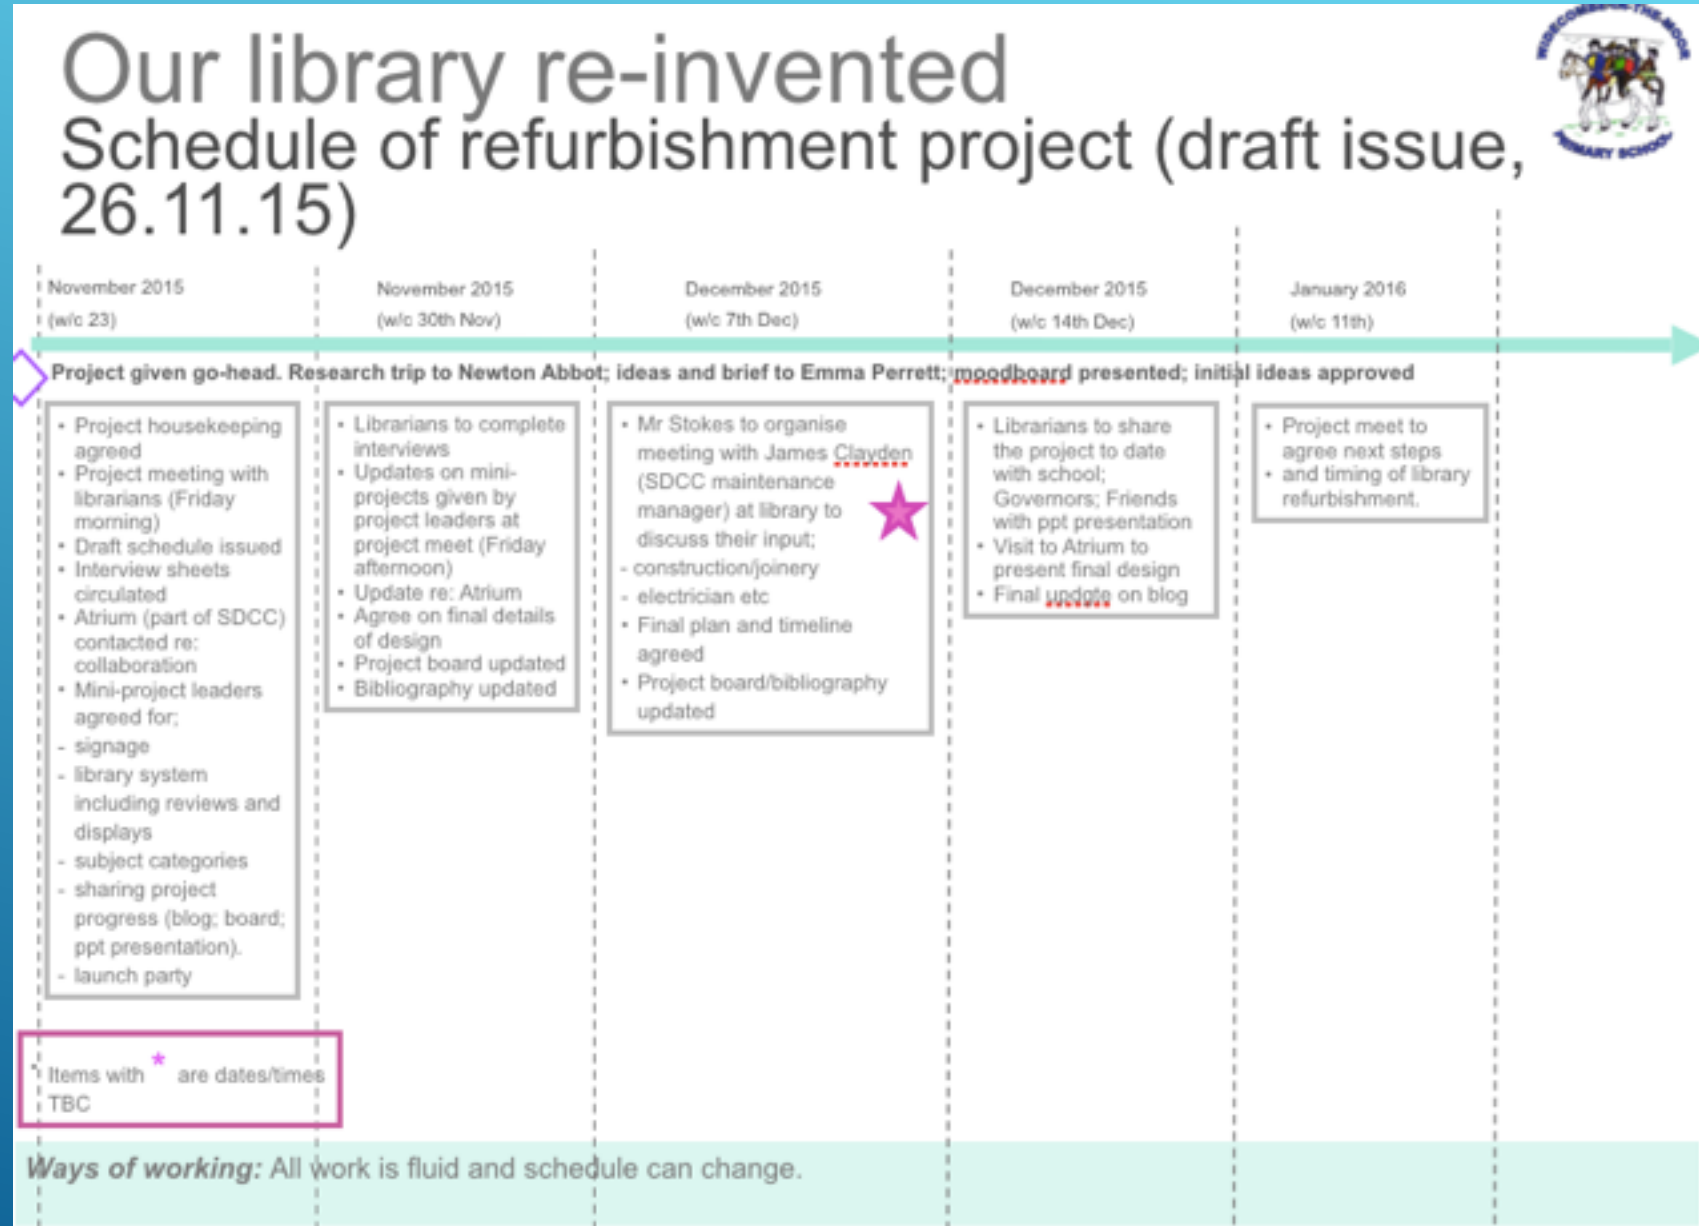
Our library re-invented
Schedule of refurbishment project (draft issue, 26.11.15)

WIDECOMBE-IN-THE-MOOR PRIMARY SCHOOL

November 2015
(w/c 23)

November 2015
(w/c 30th Nov)

December 2015
(w/c 7th Dec)

December 2015
(w/c 14th Dec)

January 2016
(w/c 11th)

Project given go-head. Research trip to Newton Abbot; ideas and brief to Emma Perrett; moodboard presented; initial ideas approved

• Project housekeeping agreed
• Project meeting with librarians (Friday morning)
• Draft schedule issued
• Interview sheets circulated
• Atrium (part of SDCC) contacted re: collaboration
• Mini-project leaders agreed for;
- signage
- library system including reviews and displays
- subject categories
- sharing project progress (blog; board; ppt presentation).
- launch party

• Librarians to complete interviews
• Updates on mini-projects given by project leaders at project meet (Friday afternoon)
• Update re: Atrium
• Agree on final details of design
• Project board updated
• Bibliography updated

• Mr Stokes to organise meeting with James Clayden (SDCC maintenance manager) at library to discuss their input;
- construction/joinery
• electrician etc
• Final plan and timeline agreed
• Project board/bibliography updated

• Librarians to share the project to date with school; Governors; Friends with ppt presentation
• Visit to Atrium to present final design
• Final update on blog

• Project meet to agree next steps
• and timing of library refurbishment.

Items with * are dates/times TBC

Ways of working: All work is fluid and schedule can change.